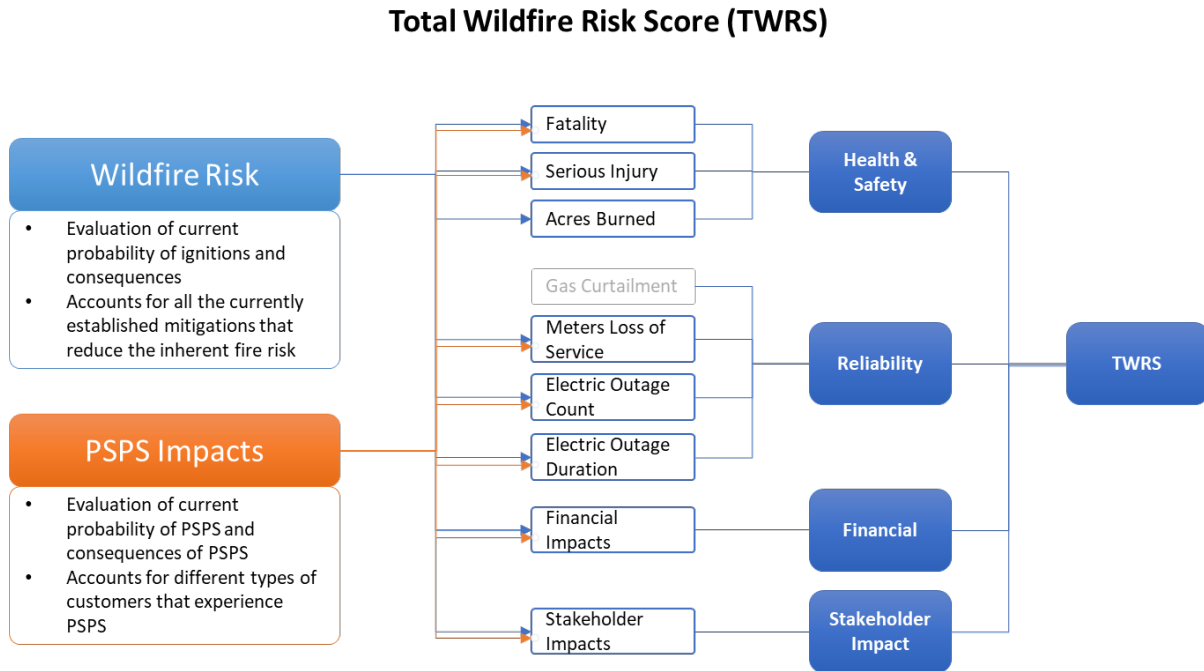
Total Wildfire Risk Score (TWRS)

Wildfire Risk

- Evaluation of current probability of ignitions and consequences
- Accounts for all the currently established mitigations that reduce the inherent fire risk

PSPS Impacts

- Evaluation of current probability of PSPS and consequences of PSPS
- Accounts for different types of customers that experience PSPS

Fatality

Serious Injury

Acres Burned

Gas Curtailment

Meters Loss of Service

Electric Outage Count

Electric Outage Duration

Financial Impacts

Stakeholder Impacts

Health & Safety

Reliability

Financial

Stakeholder Impact

TWRS